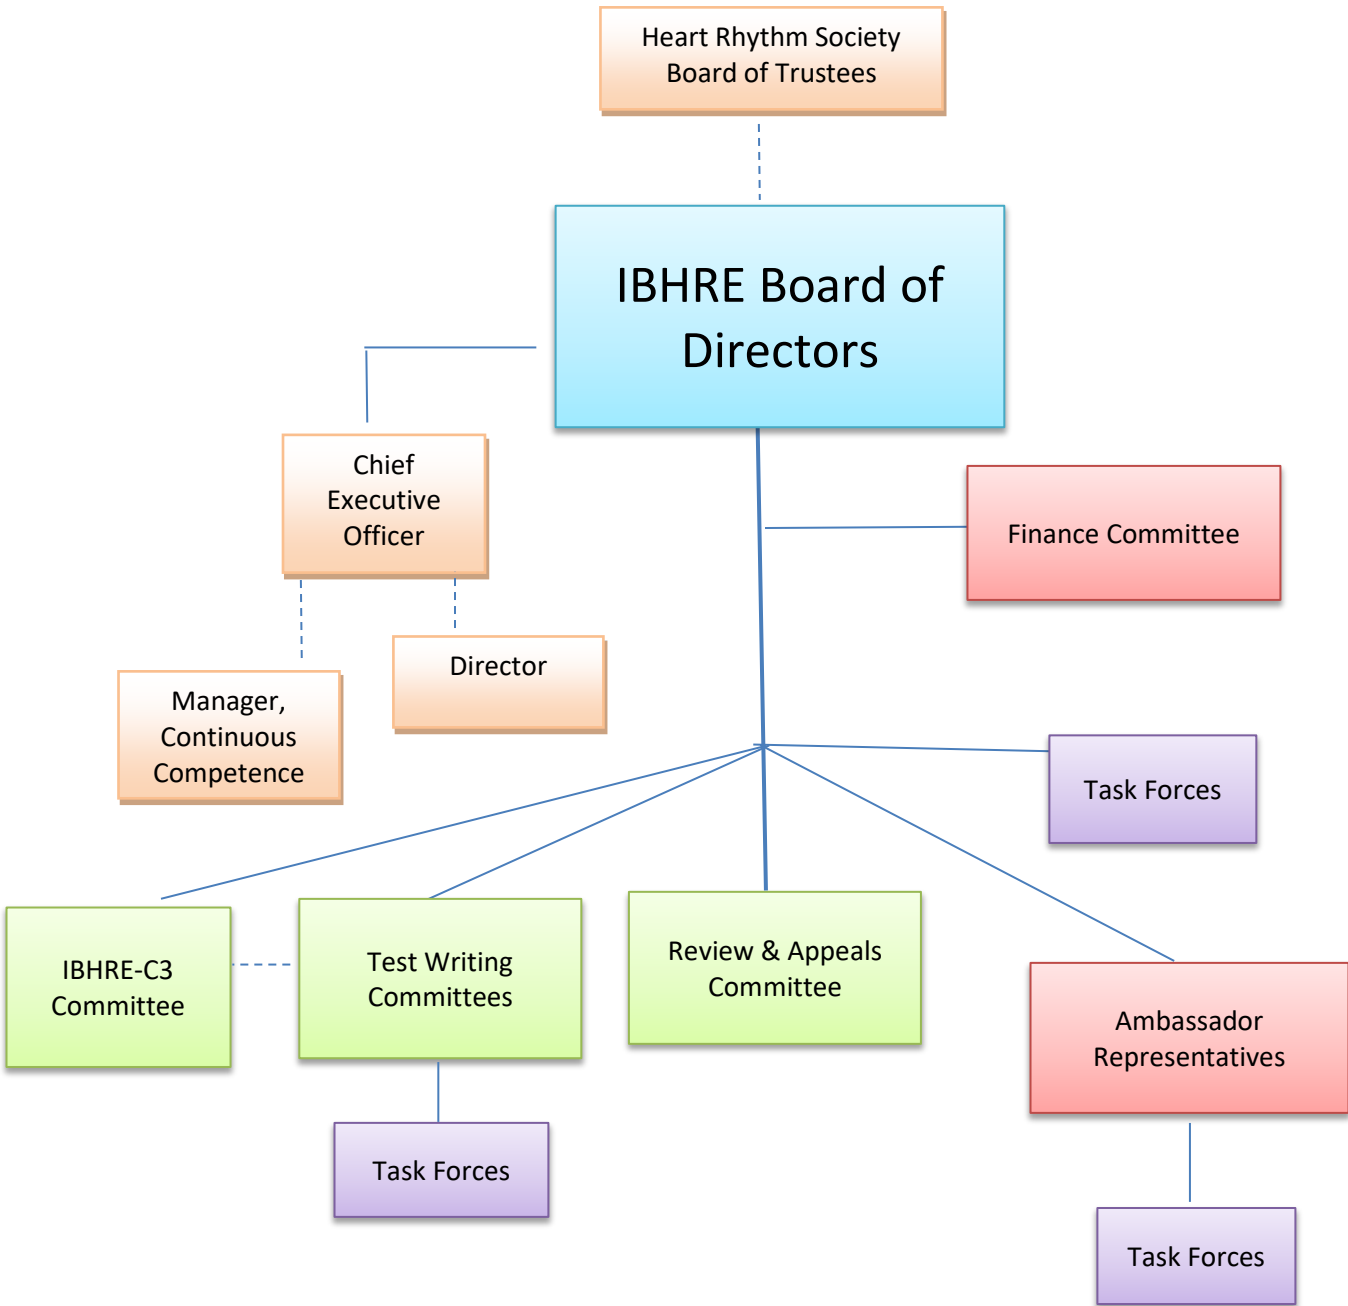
Heart Rhythm Society Board of Trustees

IBHRE Board of Directors

Chief Executive Officer

Finance Committee

Director

Manager, Continuous Competence

Task Forces

IBHRE-C3 Committee

Test Writing Committees

Review & Appeals Committee

Ambassador Representatives

Task Forces

Task Forces